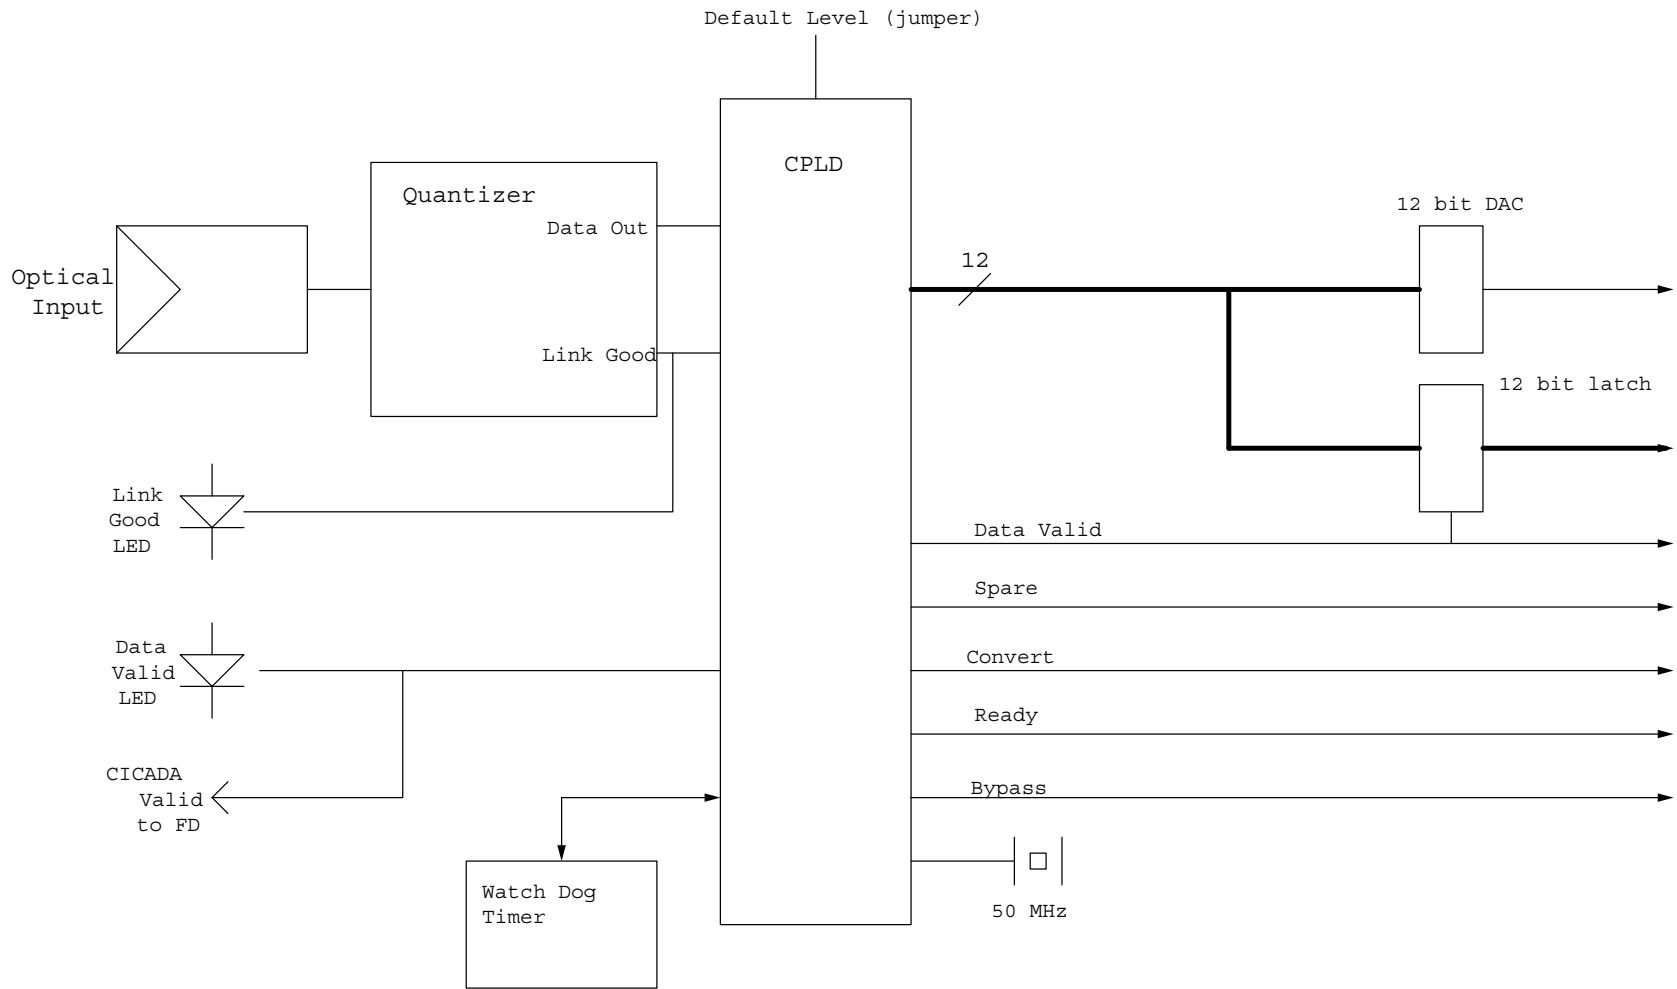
Default Level (jumper)

CPLD

Quantizer

Data Out

Link Good

Optical Input

12

12 bit DAC

12 bit latch

Link Good LED

Data Valid

Spare

Data Valid LED

Convert

Ready

CICADA Valid to FD

Bypass

Watch Dog Timer

50 MHz